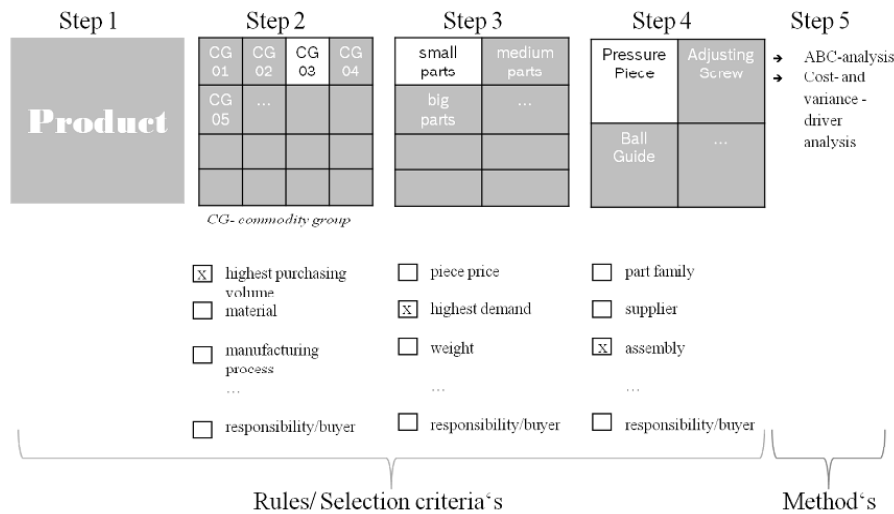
Step 1

Product

Step 2

| CG 01 | CG 02 | CG 03 | CG 04 |
|---|---|---|---|
| CG 05 | ... | | |
| | | | |
| | | | |

CG- commodity group

Step 3

| small parts | medium parts |
|---|---|
| big parts | ... |
| | |
| | |

Step 4

| Pressure Piece | Adjusting Screw |
|---|---|
| Ball Guide | ... |

Step 5

→ ABC-analysis
→ Cost- and variance - driver analysis

[x] highest purchasing volume
[ ] material
[ ] manufacturing process
...
[ ] responsibility/buyer

[ ] piece price
[x] highest demand
[ ] weight
...
[ ] responsibility/buyer

[ ] part family
[ ] supplier
[x] assembly
...
[ ] responsibility/buyer

Rules/ Selection criteria‘s

Method‘s